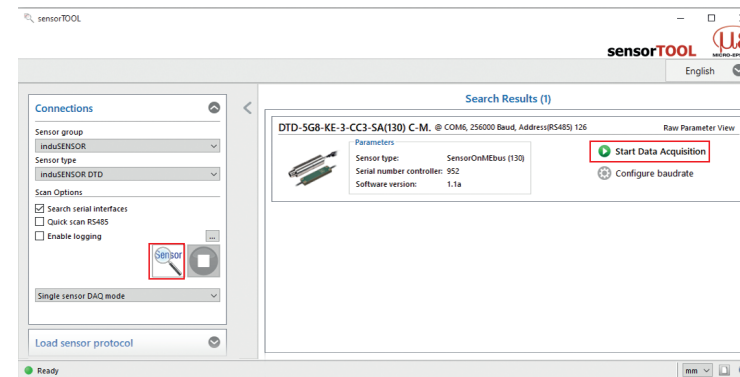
sensorTOOL

sensorTOOL

English

Connections

Sensor group
induSENSOR
Sensor type
induSENSOR DTD
Scan Options
Search serial interfaces
Quick scan RS485
Enable logging
...
Sensor

Single sensor DAQ mode

Load sensor protocol

Search Results (1)

DTD-5G8-KE-3-CC3-SA(130) C-M. @ COM6, 256000 Baud, Address(RS485) 126
Raw Parameter View

Parameters
Sensor type: SensorOnMEbus (130)
Serial number controller: 952
Software version: 1.1a

Start Data Acquisition
Configure baudrate

Ready
mm